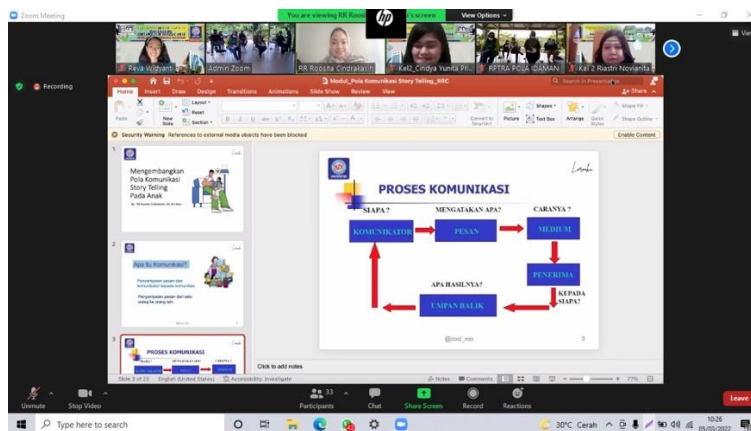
Zoom Meeting

You are viewing RR Roos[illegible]'s screen

View Options

Reva Widyanti

Admin Zoom

RR Roosita Cindrakasih

Kel2_Cindya Yunita Pr...

RPTRA POLA IDAMAN

Kel 2 Riastri Novianita

Recording

Modul_Pola Komunikasi Story Telling_RRC

Search in Presentation

Home Insert Draw Design Transitions Animations Slide Show Review View

Share

Paste New Slide Layout Reset Section

Picture Text Box Arrange Quick Styles Shapes Shape Fill Shape Outline

Security Warning References to external media objects have been blocked

Enable Content

1

Mengembangkan Pola Komunikasi Story Telling Pada Anak

2

Apa itu Komunikasi?

3

PROSES KOMUNIKASI

PROSES KOMUNIKASI

SIAPA ?

MENGATAKAN APA?

CARANYA ?

KOMUNIKATOR

PESAN

MEDIUM

PENERIMA

APA HASILNYA?

KEPADA SIAPA?

UMPAN BALIK

@rovd_mei

3

Click to add notes

Slide 3 of 23 English (United States) Accessibility: Investigate

Notes Comments 77%

Unmute Stop Video Participants 33 Chat Share Screen Record Reactions Leave

Type here to search

30°C Cerah 10:26 05/03/2022